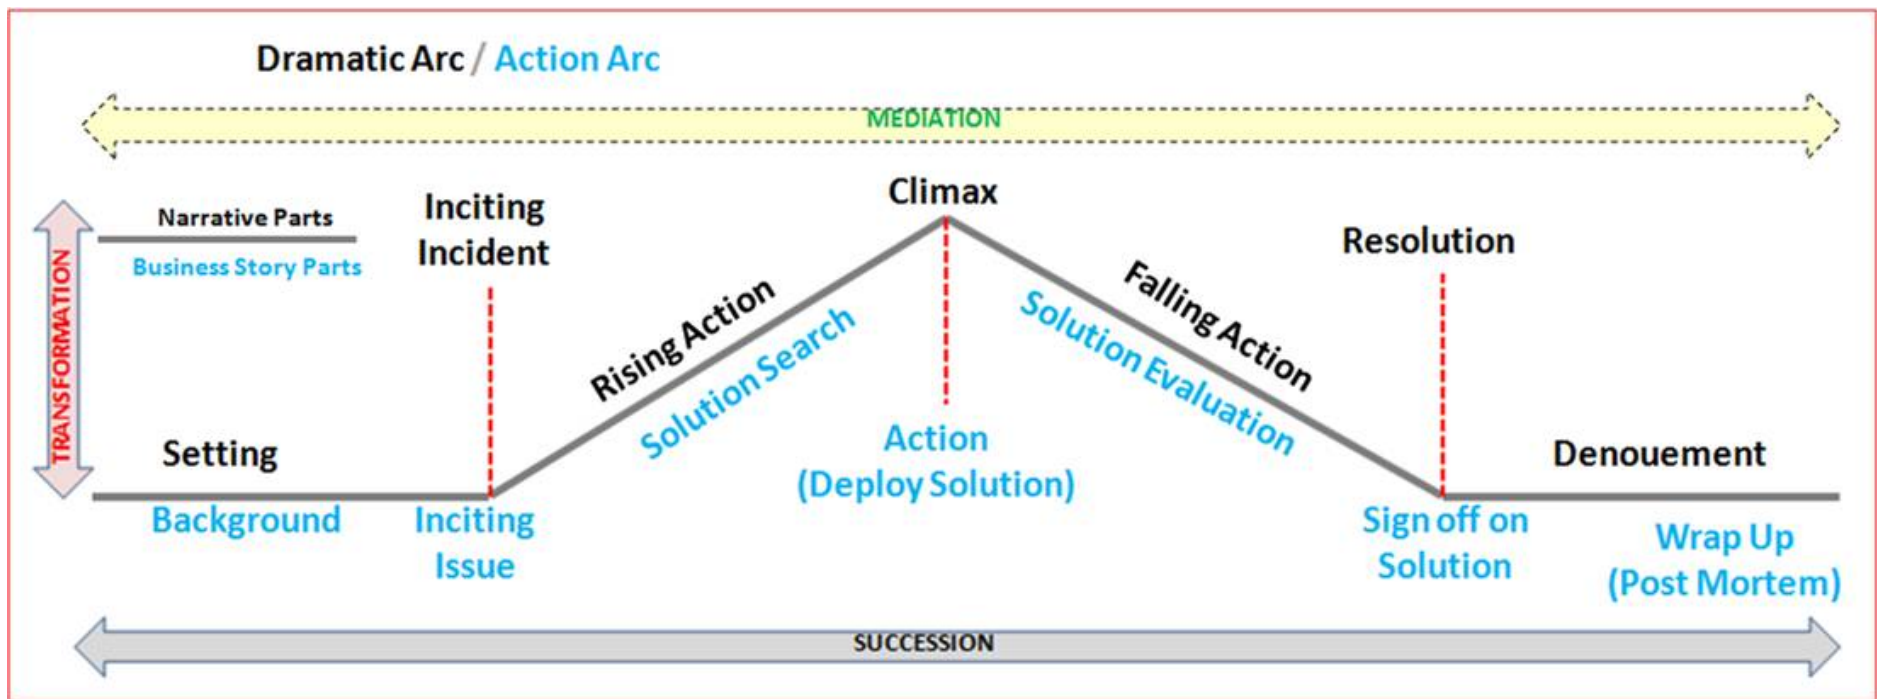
Dramatic Arc / Action Arc

MEDIATION

TRANSFORMATION

Narrative Parts

Business Story Parts

Inciting Incident

Climax

Resolution

Rising Action

Solution Search

Falling Action

Solution Evaluation

Setting

Background

Inciting Issue

Action (Deploy Solution)

Sign off on Solution

Denouement

Wrap Up (Post Mortem)

SUCCESSION